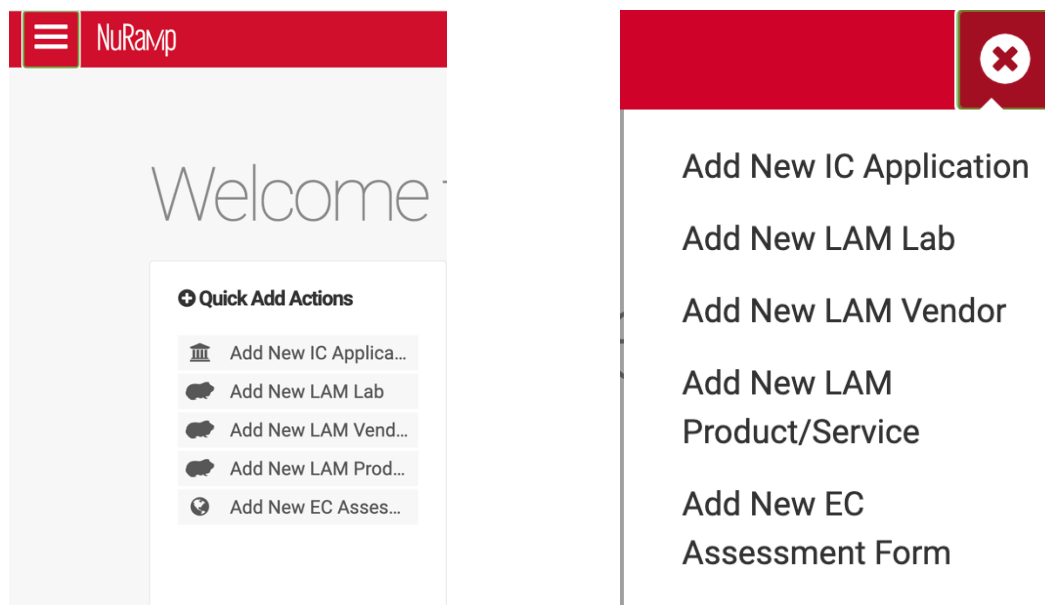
NuRamp

Welcome

Quick Add Actions

Add New IC Applica...
Add New LAM Lab
Add New LAM Vend...
Add New LAM Prod...
Add New EC Asses...

Add New IC Application

Add New LAM Lab

Add New LAM Vendor

Add New LAM Product/Service

Add New EC Assessment Form